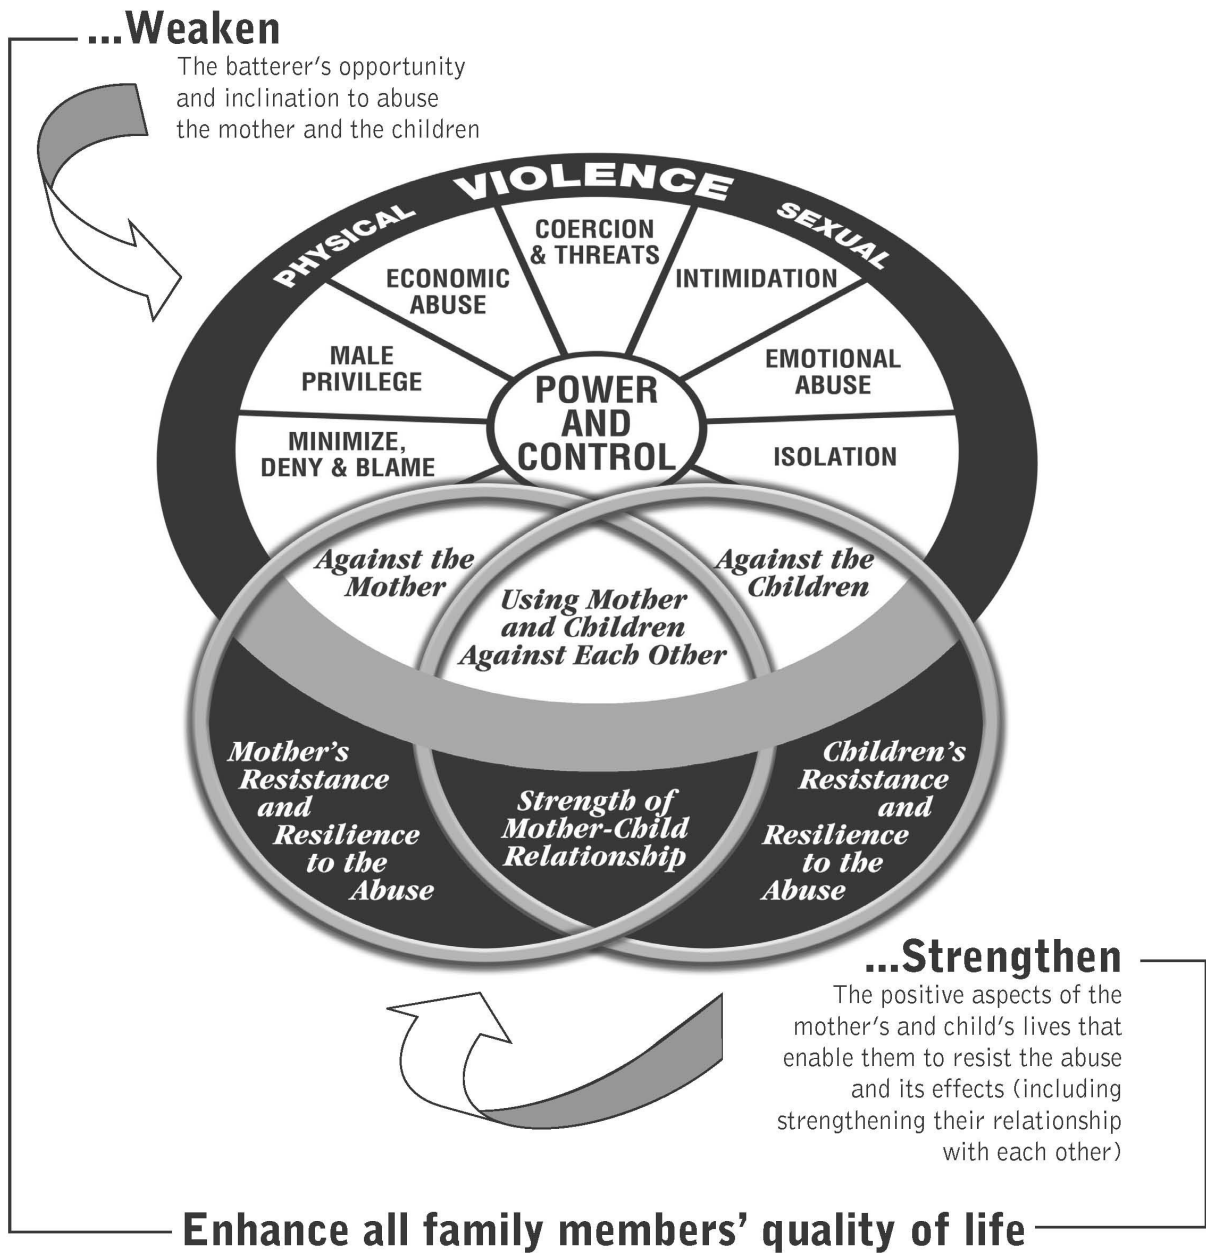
...Weaken
The batterer's opportunity and inclination to abuse the mother and the children

PHYSICAL VIOLENCE SEXUAL

COERCION & THREATS

ECONOMIC ABUSE

INTIMIDATION

MALE PRIVILEGE

EMOTIONAL ABUSE

POWER AND CONTROL

MINIMIZE, DENY & BLAME

ISOLATION

Against the Mother

Using Mother and Children Against Each Other

Against the Children

Mother's Resistance and Resilience to the Abuse

Strength of Mother-Child Relationship

Children's Resistance and Resilience to the Abuse

...Strengthen
The positive aspects of the mother's and child's lives that enable them to resist the abuse and its effects (including strengthening their relationship with each other)

Enhance all family members' quality of life